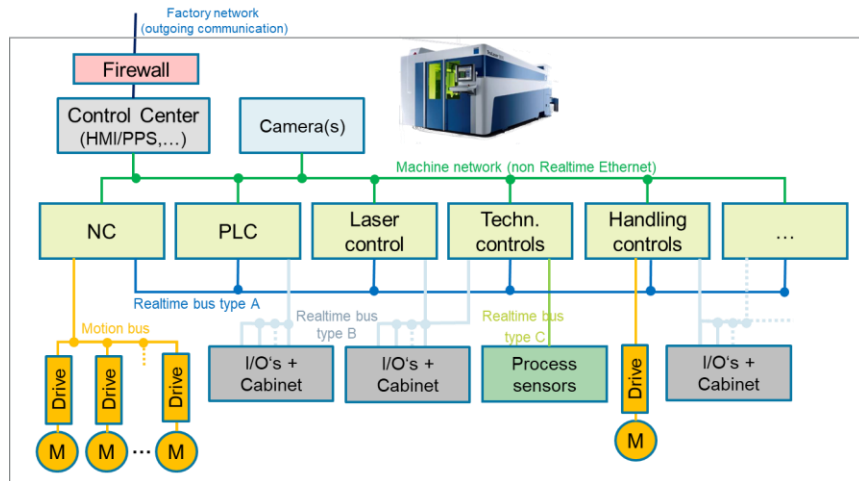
Factory network
(outgoing communication)

Firewall

Control Center
(HMI/PPS,…)

Camera(s)

Machine network (non Realtime Ethernet)

NC

PLC

Laser control

Techn. controls

Handling controls

…

Realtime bus type A

Motion bus

Realtime bus type B

Realtime bus type C

Drive

Drive

Drive

M

M

…

M

I/O's + Cabinet

I/O's + Cabinet

Process sensors

Drive

M

I/O's + Cabinet